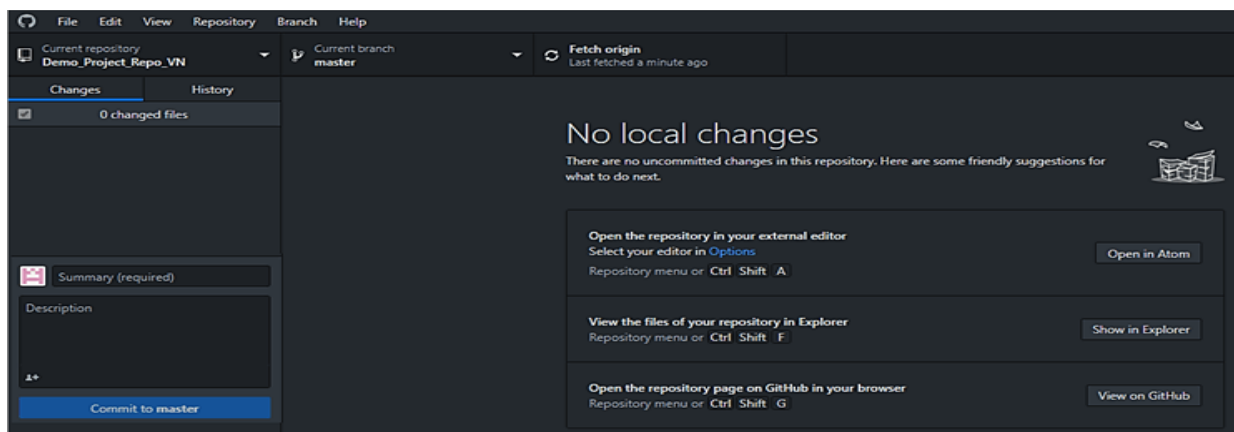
File Edit View Repository Branch Help

Current repository
Demo_Project_Repo_VN

Current branch
master

Fetch origin
Last fetched a minute ago

Changes History

0 changed files

No local changes

There are no uncommitted changes in this repository. Here are some friendly suggestions for what to do next.

Open the repository in your external editor
Select your editor in Options
Repository menu or Ctrl Shift A

Open in Atom

View the files of your repository in Explorer
Repository menu or Ctrl Shift F

Show in Explorer

Open the repository page on GitHub in your browser
Repository menu or Ctrl Shift G

View on GitHub

Summary (required)

Description

Commit to master